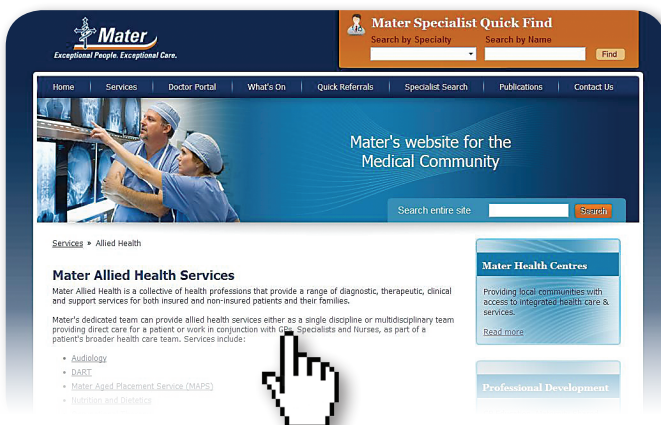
Mater
Exceptional People. Exceptional Care.

Mater Specialist Quick Find
Search by Specialty
Search by Name
Find

Home | Services | Doctor Portal | What's On | Quick Referrals | Specialist Search | Publications | Contact Us

Mater's website for the Medical Community

Search entire site
Search

Services » Allied Health

Mater Allied Health Services

Mater Allied Health is a collective of health professions that provide a range of diagnostic, therapeutic, clinical and support services for both insured and non-insured patients and their families.

Mater's dedicated team can provide allied health services either as a single discipline or multidisciplinary team providing direct care for a patient or work in conjunction with G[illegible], Specialists and Nurses, as part of a patient's broader health care team. Services include:

Audiology
DART
Mater Aged Placement Service (MAPS)
Nutrition and Dietetics

Mater Health Centres

Providing local communities with access to integrated health care & services.

Read more

Professional Development